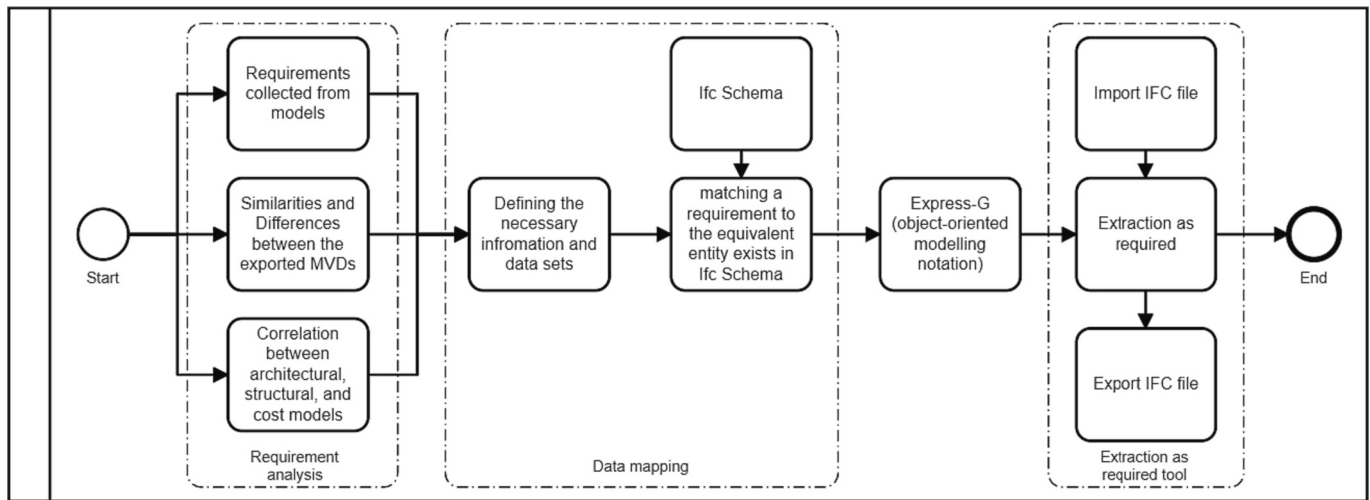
Start

Requirements collected from models

Similarities and Differences between the exported MVDs

Correlation between architectural, structural, and cost models

Requirement analysis

Defining the necessary infromation and data sets

Ifc Schema

matching a requirement to the equivalent entity exists in Ifc Schema

Data mapping

Express-G (object-oriented modelling notation)

Import IFC file

Extraction as required

Export IFC file

Extraction as required tool

End